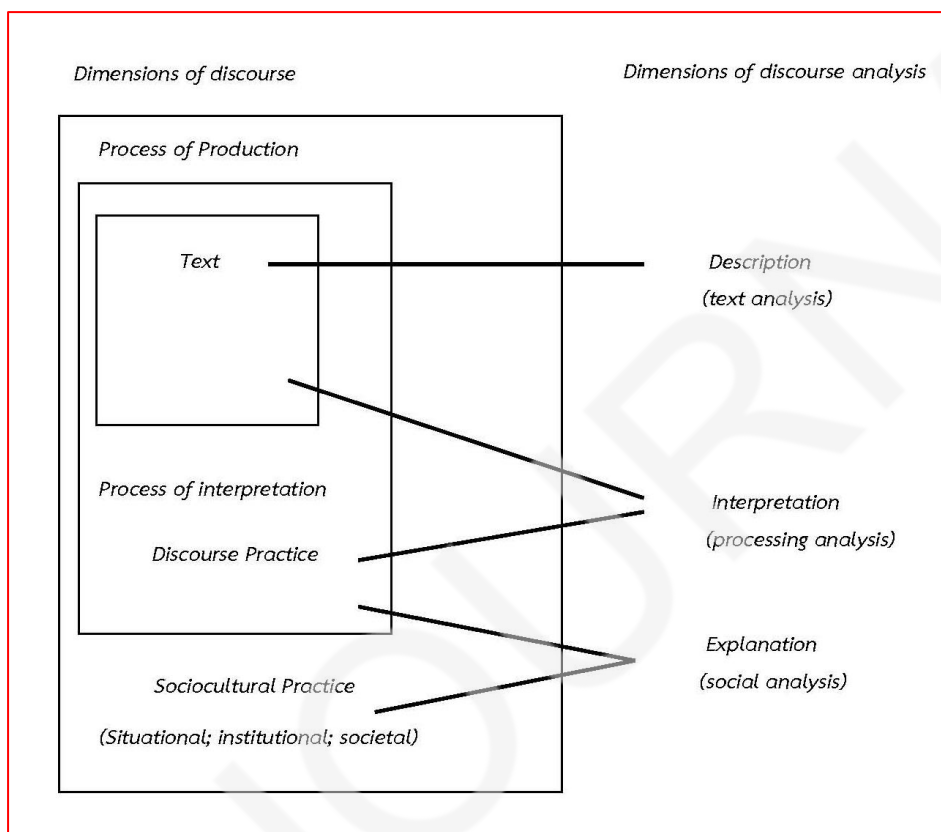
Dimensions of discourse

Dimensions of discourse analysis

Process of Production

Text

Description
(text analysis)

Process of interpretation

Interpretation
(processing analysis)

Discourse Practice

Explanation
(social analysis)

Sociocultural Practice

(Situational; institutional; societal)